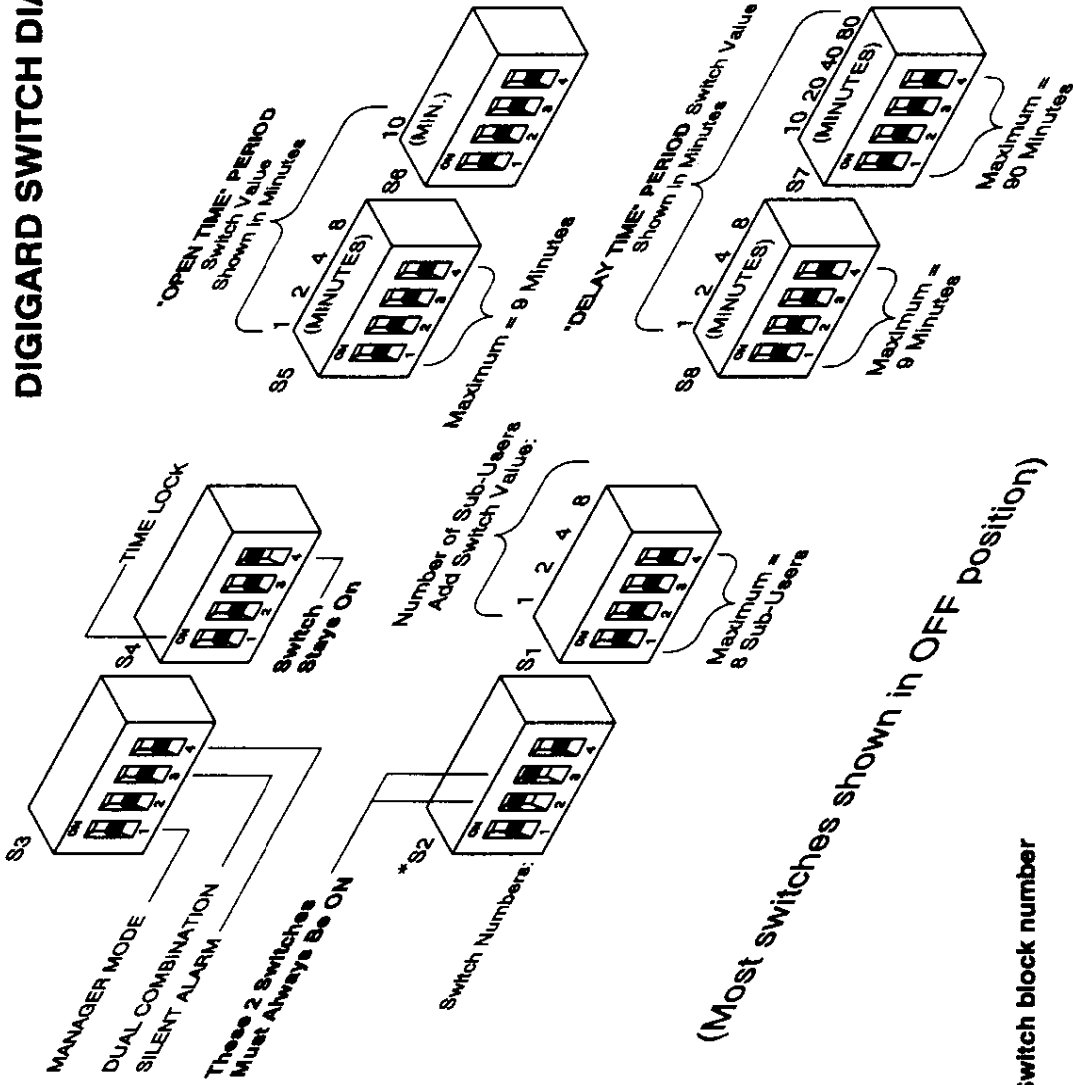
DIGIGARD SWITCH DIA

S3

ON 1 2 3 4

MANAGER MODE

DUAL COMBINATION

SILENT ALARM

These 2 Switches Must Always Be ON

S4

ON 1 2 3 4

TIME LOCK

Switch Stays On

*S2

ON 1 2 3 4

Switch Numbers:

S1

ON 1 2 3 4

Number of Sub-Users Add Switch Value:

1 2 4 8

Maximum = 8 Sub-Users

S5

ON 1 2 3 4

1 2 4 8

(MINUTES)

"OPEN TIME" PERIOD Switch Value Shown in Minutes

Maximum = 9 Minutes

S6

ON 1 2 3 4

10

(MIN.)

S8

ON 1 2 3 4

1 2 4 8

(MINUTES)

Maximum = 9 Minutes

"DELAY TIME" PERIOD Switch Value Shown in Minutes

S7

ON 1 2 3 4

10 20 40 80

(MINUTES)

Maximum = 90 Minutes

(Most switches shown in OFF position)

Switch block number